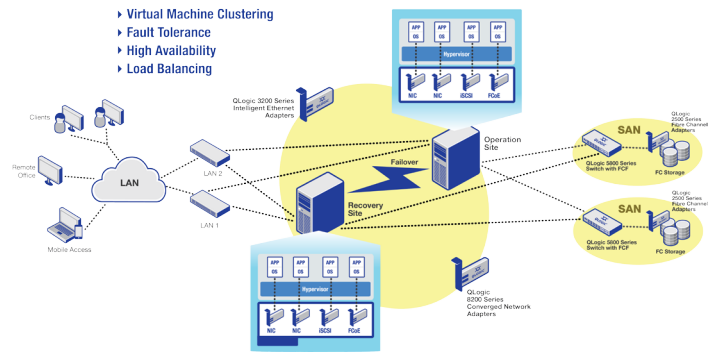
▸ Virtual Machine Clustering
▸ Fault Tolerance
▸ High Availability
▸ Load Balancing

APP
OS
APP
OS
APP
OS
APP
OS
Hypervisor
NIC
NIC
iSCSI
FCoE

QLogic 3200 Series Intelligent Ethernet Adapters

Clients

Remote Office

LAN

Mobile Access

LAN 2

LAN 1

Operation Site

Failover

Recovery Site

SAN

QLogic 2500 Series Fibre Channel Adapters

QLogic 5800 Series Switch with FCF

FC Storage

SAN

QLogic 2500 Series Fibre Channel Adapters

QLogic 5800 Series Switch with FCF

FC Storage

APP
OS
APP
OS
APP
OS
APP
OS
Hypervisor
NIC
NIC
iSCSI
FCoE

QLogic 8200 Series Converged Network Adapters